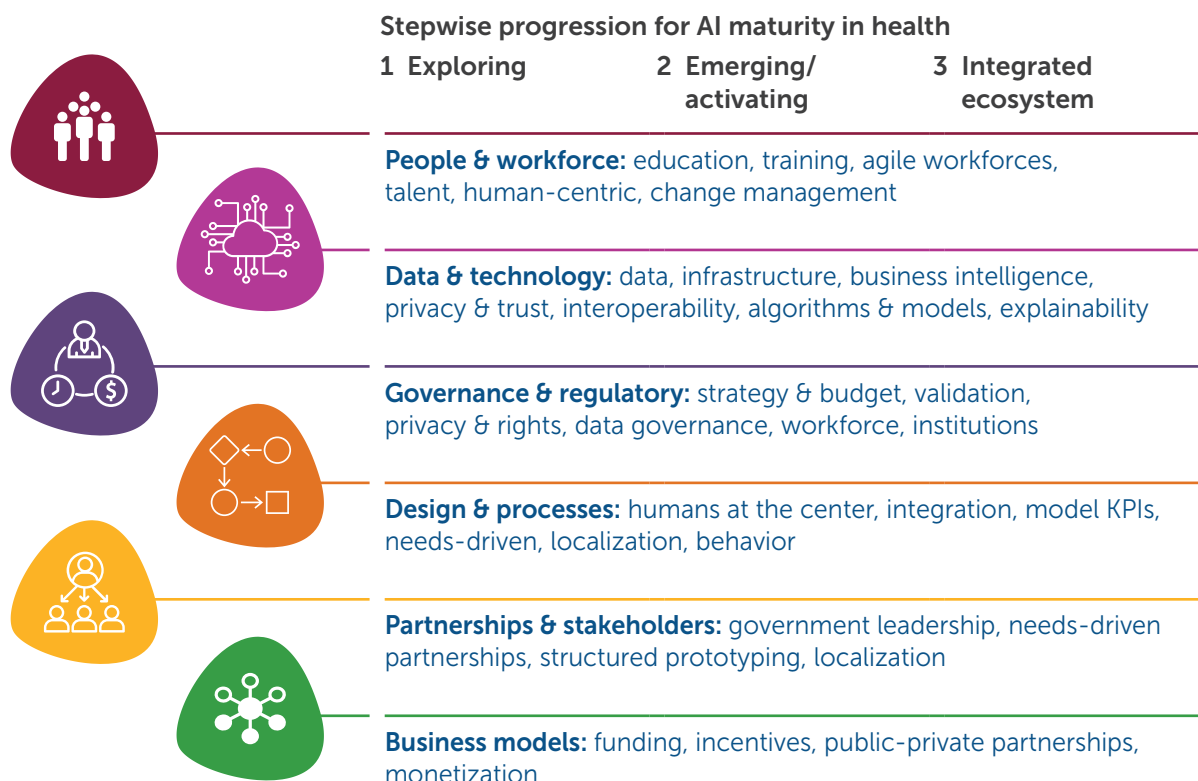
Stepwise progression for AI maturity in health

1 Exploring

2 Emerging/ activating

3 Integrated ecosystem

People & workforce: education, training, agile workforces, talent, human-centric, change management

Data & technology: data, infrastructure, business intelligence, privacy & trust, interoperability, algorithms & models, explainability

Governance & regulatory: strategy & budget, validation, privacy & rights, data governance, workforce, institutions

Design & processes: humans at the center, integration, model KPIs, needs-driven, localization, behavior

Partnerships & stakeholders: government leadership, needs-driven partnerships, structured prototyping, localization

Business models: funding, incentives, public-private partnerships, monetization